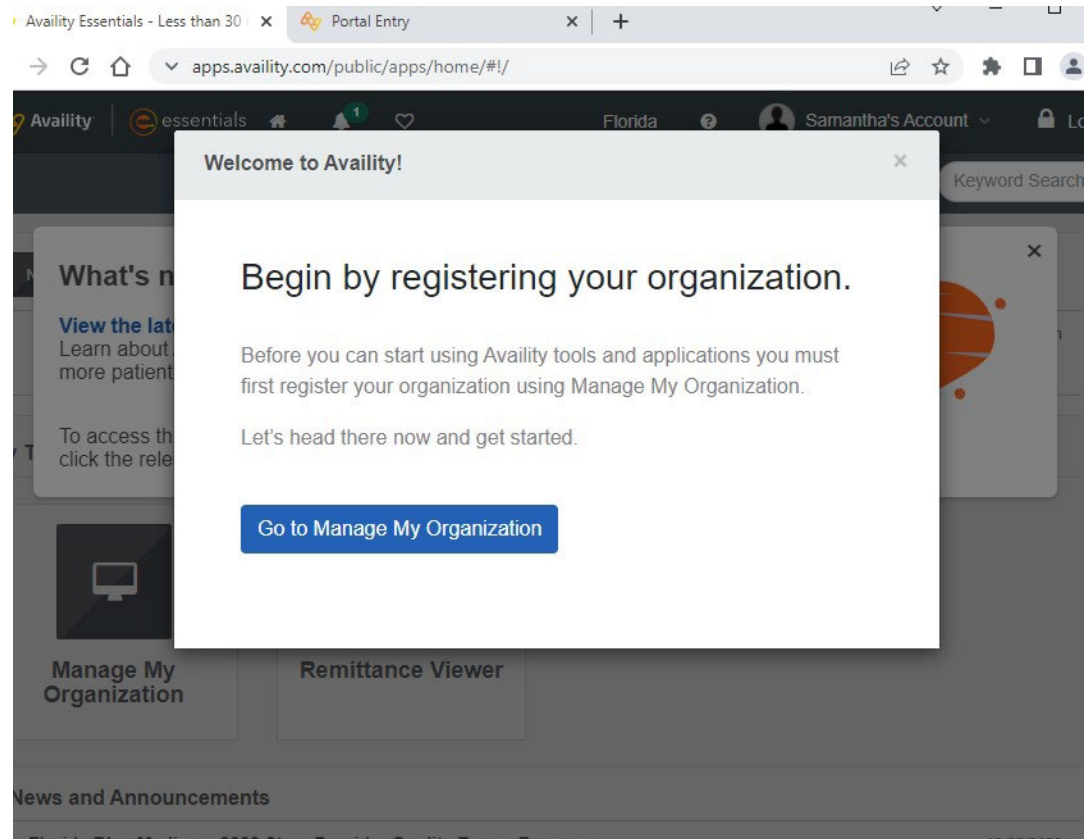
Availity Essentials - Less than 30 ×
Portal Entry ×
+
apps.availity.com/public/apps/home/#!/
Availity essentials 1 Florida Samantha's Account Lo
Welcome to Availity! ×
Keyword Search
What's n
View the lat
Learn about
more patient
To access th
click the rele
×
Begin by registering your organization.

Before you can start using Availity tools and applications you must first register your organization using Manage My Organization.

Let's head there now and get started.

Go to Manage My Organization

Manage My Organization
Remittance Viewer
News and Announcements
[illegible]